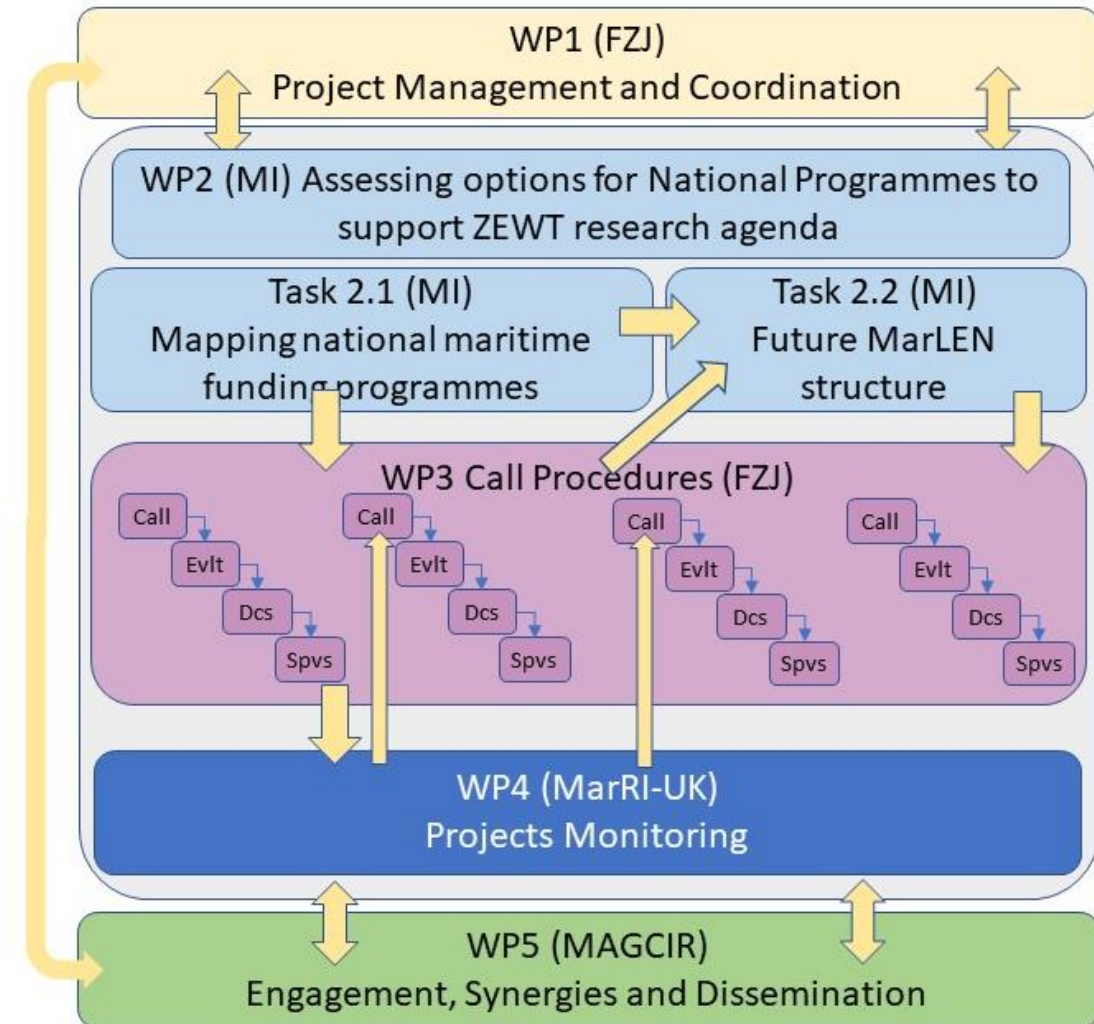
WP1 (FZJ)
Project Management and Coordination

WP2 (MI) Assessing options for National Programmes to support ZEWT research agenda

Task 2.1 (MI)
Mapping national maritime funding programmes

Task 2.2 (MI)
Future MarLEN structure

WP3 Call Procedures (FZJ)

Call
Evlt
Dcs
Spvs

Call
Evlt
Dcs
Spvs

Call
Evlt
Dcs
Spvs

Call
Evlt
Dcs
Spvs

WP4 (MarRI-UK)
Projects Monitoring

WP5 (MAGCIR)
Engagement, Synergies and Dissemination